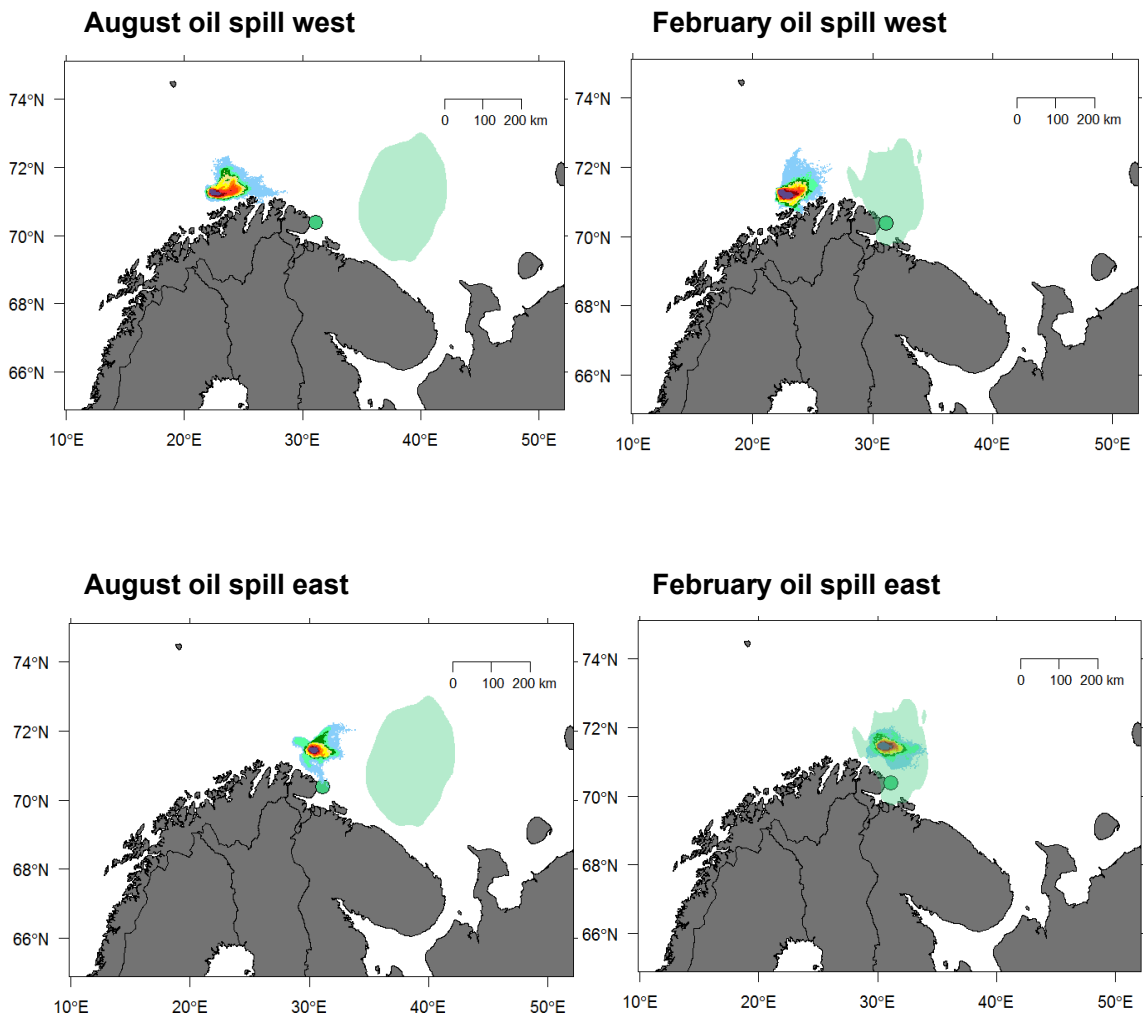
August oil spill west

74°N
72°N
70°N
68°N
66°N

0 100 200 km

10°E 20°E 30°E 40°E 50°E

February oil spill west

74°N
72°N
70°N
68°N
66°N

0 100 200 km

10°E 20°E 30°E 40°E 50°E

August oil spill east

74°N
72°N
70°N
68°N
66°N

0 100 200 km

10°E 20°E 30°E 40°E 50°E

February oil spill east

74°N
72°N
70°N
68°N
66°N

0 100 200 km

10°E 20°E 30°E 40°E 50°E